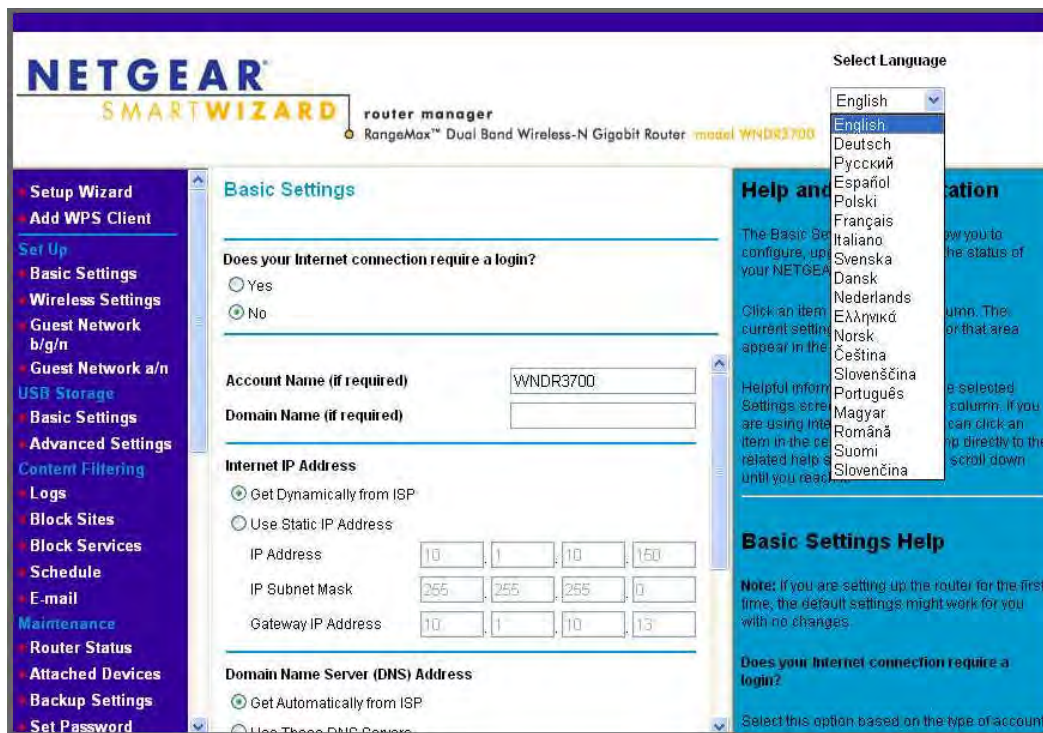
NETGEAR
SMARTWIZARD router manager
RangeMax™ Dual Band Wireless-N Gigabit Router model WNDR3700

Select Language
English
English
Deutsch
Русский
Español
Polski
Français
Italiano
Svenska
Dansk
Nederlands
Ελληνικά
Norsk
Čeština
Slovenščina
Português
Magyar
Română
Suomi
Slovenčina

Setup Wizard
Add WPS Client
Set Up
Basic Settings
Wireless Settings
Guest Network b/g/n
Guest Network a/n
USB Storage
Basic Settings
Advanced Settings
Content Filtering
Logs
Block Sites
Block Services
Schedule
E-mail
Maintenance
Router Status
Attached Devices
Backup Settings
Set Password

Basic Settings

Does your Internet connection require a login?
Yes
No

Account Name (if required) WNDR3700
Domain Name (if required)

Internet IP Address
Get Dynamically from ISP
Use Static IP Address
IP Address 10 . 1 . 10 . 150
IP Subnet Mask 255 . 255 . 255 . 0
Gateway IP Address 10 . 1 . 10 . 13

Domain Name Server (DNS) Address
Get Automatically from ISP
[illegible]

Help and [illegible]tation

The Basic Se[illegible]w you to configure, up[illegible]he status of your NETGEA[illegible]

Click an item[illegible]umn. The current setting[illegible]or that area appear in the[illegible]

Helpful inform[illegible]e selected Settings scre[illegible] column. If you are using Inte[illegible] can click an item in the ce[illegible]p directly to the related help s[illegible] scroll down until you reach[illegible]

Basic Settings Help

Note: If you are setting up the router for the first time, the default settings might work for you with no changes.

Does your Internet connection require a login?

Select this option based on the type of account